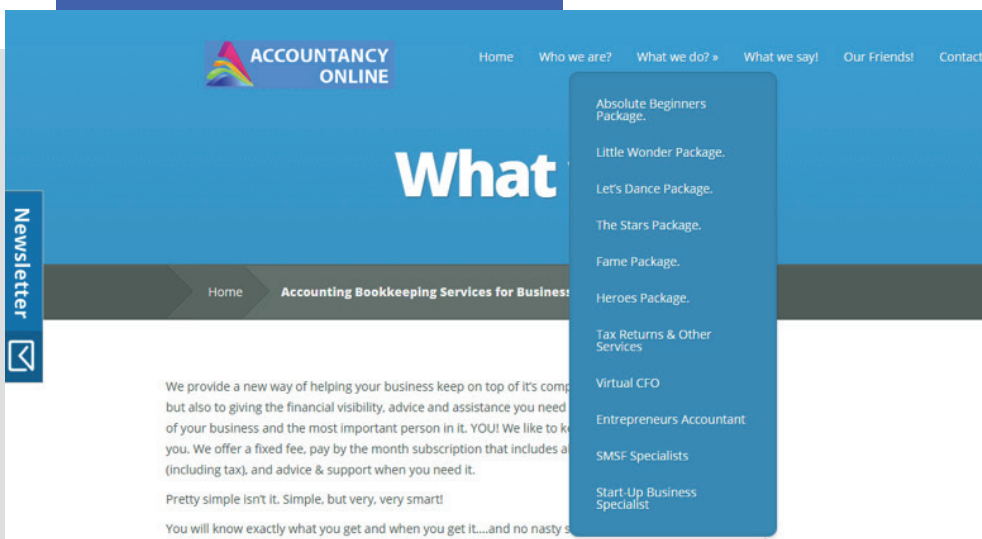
ACCOUNTANCY ONLINE

Home Who we are? What we do? » What we say! Our Friends! Contac

What

Absolute Beginners Package.

Little Wonder Package.

Let's Dance Package.

The Stars Package.

Fame Package.

Heroes Package.

Tax Returns & Other Services

Virtual CFO

Entrepreneurs Accountant

SMSF Specialists

Start-Up Business Specialist

Newsletter

Home Accounting Bookkeeping Services for Business

We provide a new way of helping your business keep on top of it's comp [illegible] but also to giving the financial visibility, advice and assistance you need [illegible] of your business and the most important person in it. YOU! We like to k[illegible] you. We offer a fixed fee, pay by the month subscription that includes a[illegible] (including tax), and advice & support when you need it.

Pretty simple isn't it. Simple, but very, very smart!

You will know exactly what you get and when you get it....and no nasty s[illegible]